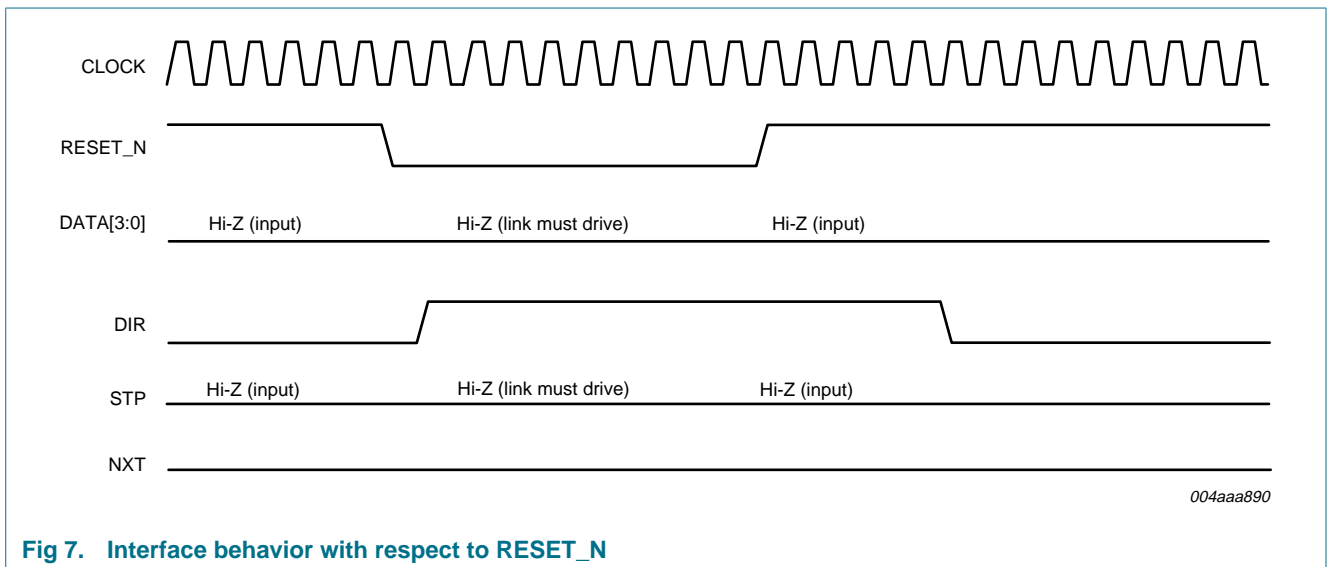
CLOCK

RESET_N

DATA[3:0] Hi-Z (input) Hi-Z (link must drive) Hi-Z (input)

DIR

STP Hi-Z (input) Hi-Z (link must drive) Hi-Z (input)

NXT

004aaa890

Fig 7. Interface behavior with respect to RESET_N